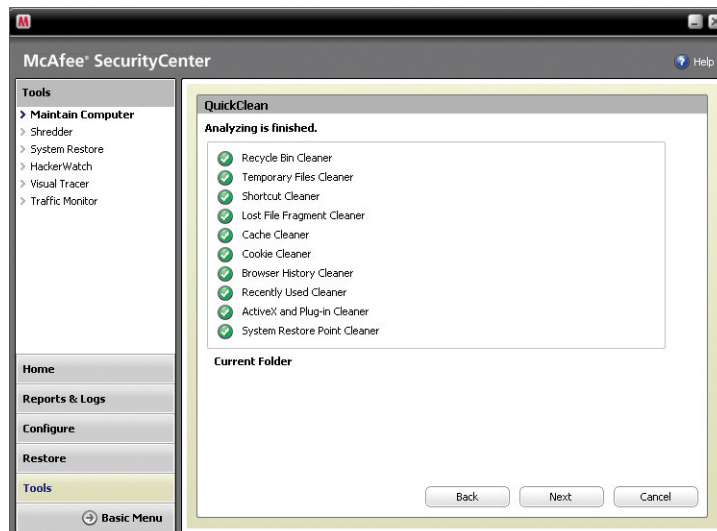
M

McAfee® SecurityCenter

Help

Tools

> Maintain Computer
> Shredder
> System Restore
> HackerWatch
> Visual Tracer
> Traffic Monitor

Home

Reports & Logs

Configure

Restore

Tools

Basic Menu

QuickClean

Analyzing is finished.

Recycle Bin Cleaner
Temporary Files Cleaner
Shortcut Cleaner
Lost File Fragment Cleaner
Cache Cleaner
Cookie Cleaner
Browser History Cleaner
Recently Used Cleaner
ActiveX and Plug-in Cleaner
System Restore Point Cleaner

Current Folder

Back

Next

Cancel